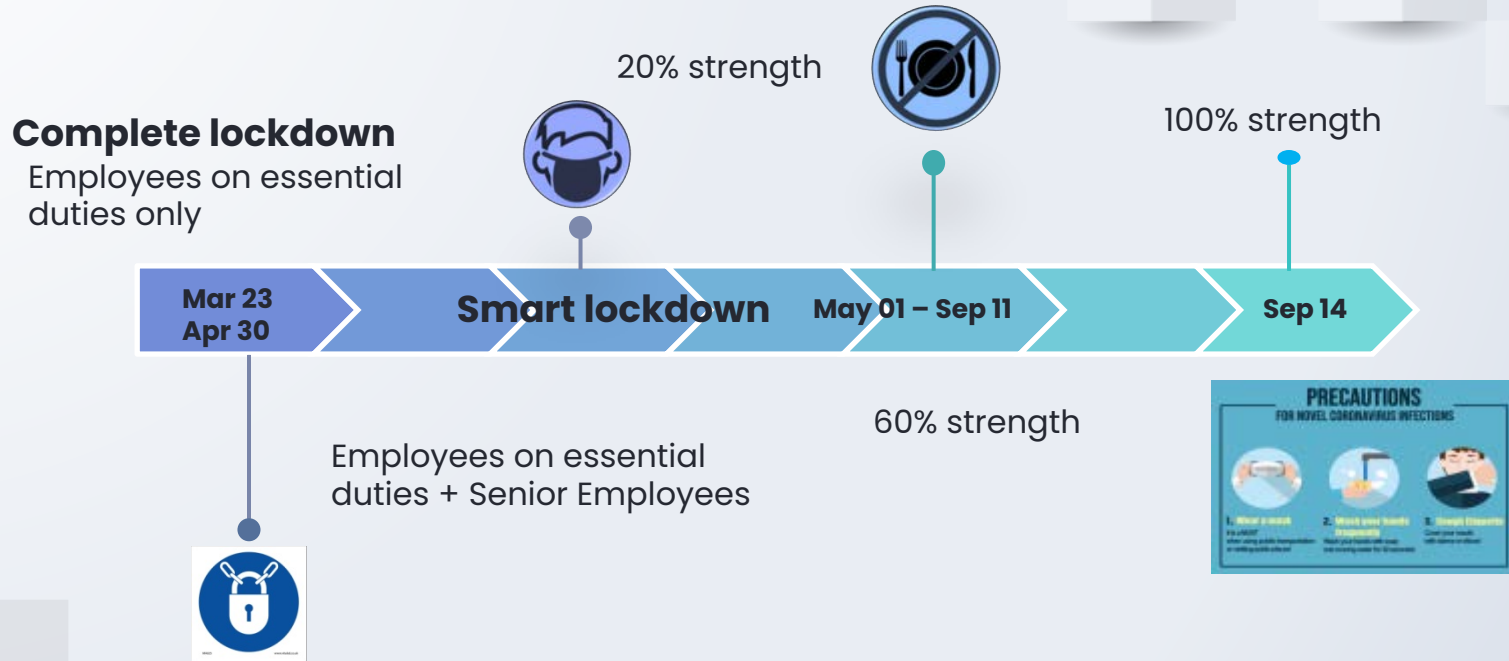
Complete lockdown
Employees on essential duties only

20% strength

100% strength

Mar 23
Apr 30

Smart lockdown

May 01 – Sep 11

Sep 14

60% strength

Employees on essential duties + Senior Employees

PRECAUTIONS
FOR NOVEL CORONAVIRUS INFECTIONS

1. Wear a mask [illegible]
2. Wash your hands frequently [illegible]
3. Cough Etiquette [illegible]